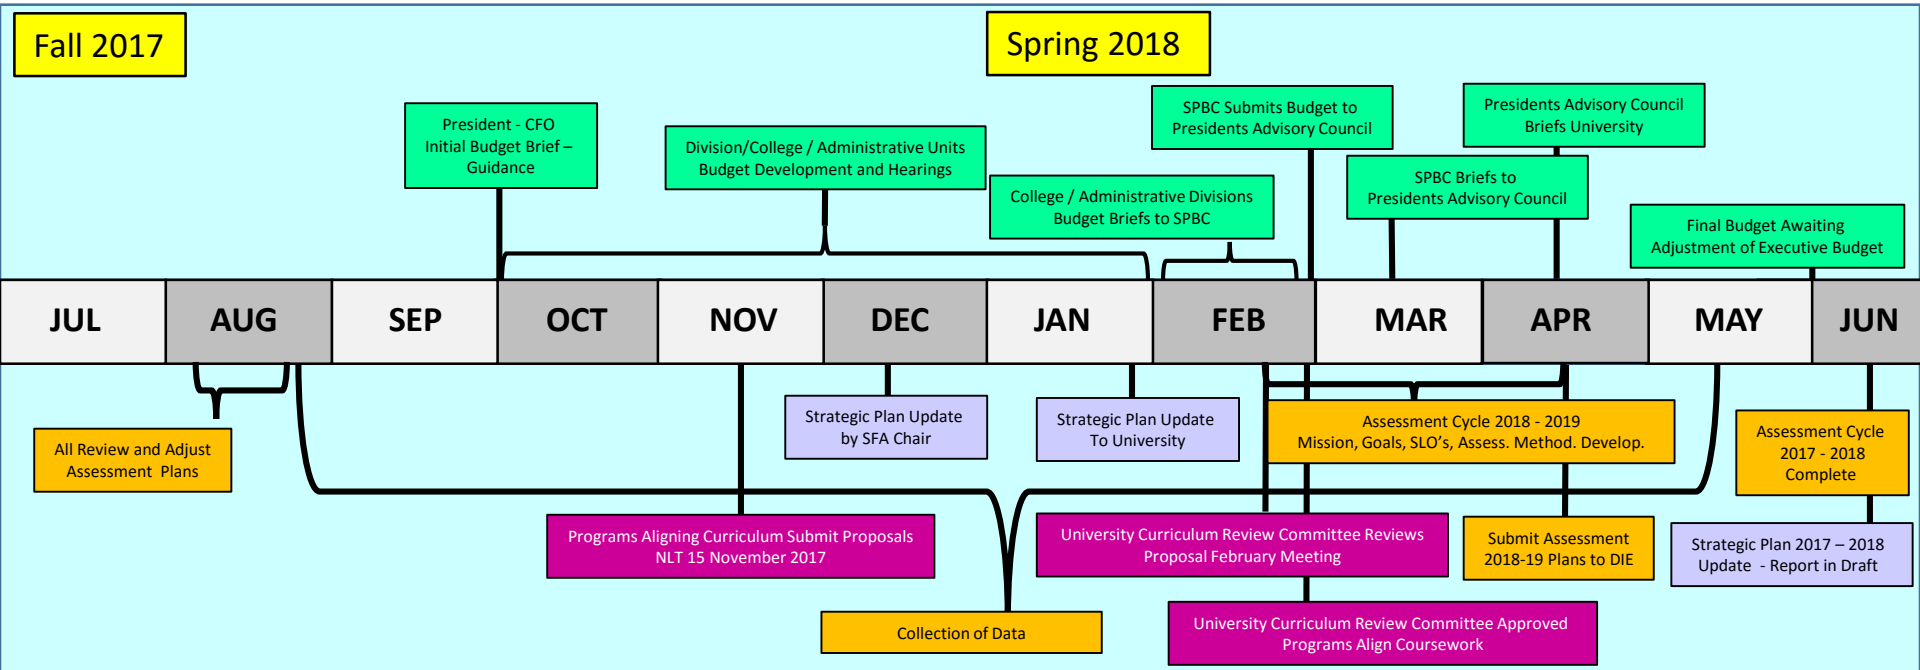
Fall 2017

Spring 2018

President - CFO Initial Budget Brief – Guidance

Division/College / Administrative Units Budget Development and Hearings

College / Administrative Divisions Budget Briefs to SPBC

SPBC Submits Budget to Presidents Advisory Council

Presidents Advisory Council Briefs University

SPBC Briefs to Presidents Advisory Council

Final Budget Awaiting Adjustment of Executive Budget

| JUL | AUG | SEP | OCT | NOV | DEC | JAN | FEB | MAR | APR | MAY | JUN |
|---|---|---|---|---|---|---|---|---|---|---|---|

All Review and Adjust Assessment Plans

Strategic Plan Update by SFA Chair

Strategic Plan Update To University

Assessment Cycle 2018 - 2019 Mission, Goals, SLO's, Assess. Method. Develop.

Assessment Cycle 2017 - 2018 Complete

Programs Aligning Curriculum Submit Proposals NLT 15 November 2017

University Curriculum Review Committee Reviews Proposal February Meeting

Submit Assessment 2018-19 Plans to DIE

Strategic Plan 2017 – 2018 Update - Report in Draft

Collection of Data

University Curriculum Review Committee Approved Programs Align Coursework